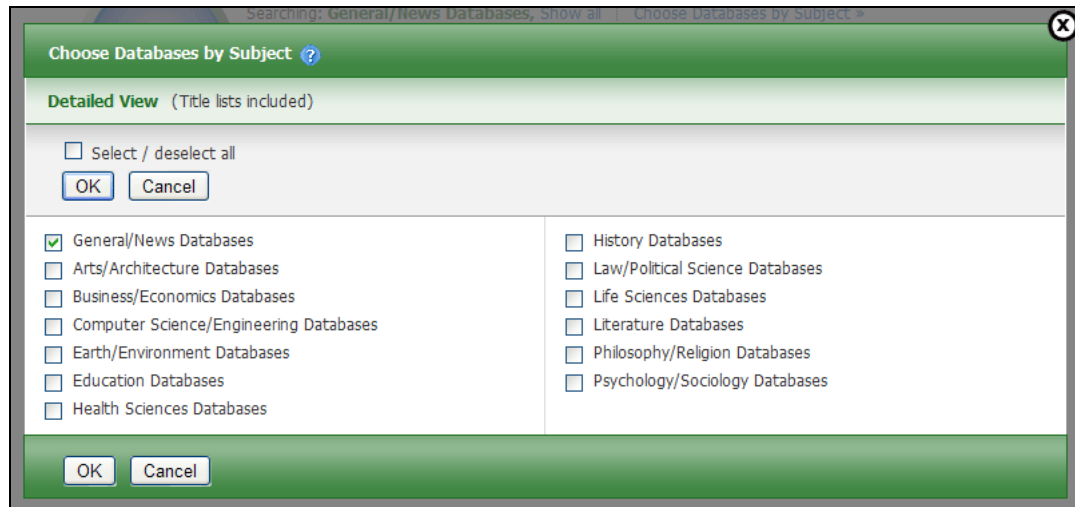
Searching: General/News Databases, Show all | Choose Databases by Subject »

Choose Databases by Subject ?

Detailed View (Title lists included)

Select / deselect all

OK Cancel

General/News Databases
Arts/Architecture Databases
Business/Economics Databases
Computer Science/Engineering Databases
Earth/Environment Databases
Education Databases
Health Sciences Databases

History Databases
Law/Political Science Databases
Life Sciences Databases
Literature Databases
Philosophy/Religion Databases
Psychology/Sociology Databases

OK Cancel